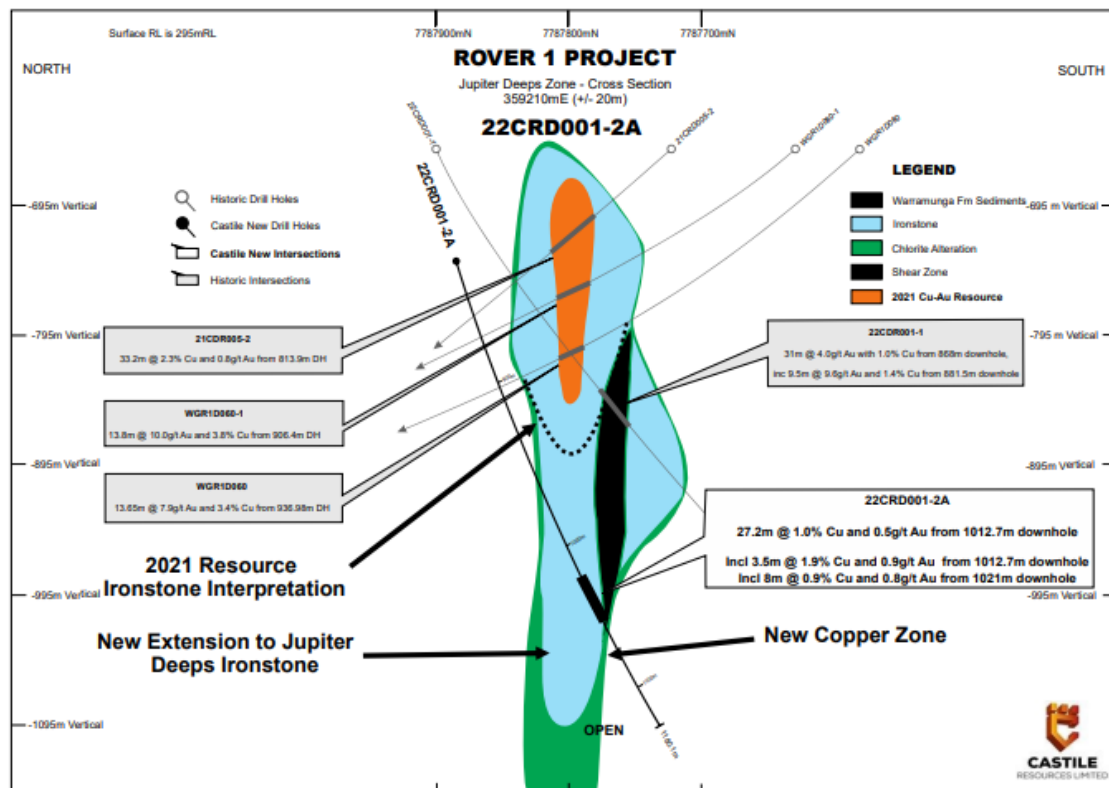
Surface RL is 295mRL

7787900mN 7787800mN 7787700mN

ROVER 1 PROJECT

Jupiter Deeps Zone - Cross Section
359210mE (+/- 20m)

22CRD001-2A

NORTH

SOUTH

22CRD001-1

21CDR005-2

WGR1D60-1

WGR1D060

22CRD001-2A

Historic Drill Holes

Castile New Drill Holes

Castile New Intersections

Historic Intersections

LEGEND

Warramunga Fm Sediments

Ironstone

Chlorite Alteration

Shear Zone

2021 Cu-Au Resource

-695m Vertical

-695 m Vertical

-795m Vertical

-795 m Vetical

-895m Vertical

-895m Vertical

-995m Vertical

-995m Vertical

-1095m Vertical

21CDR005-2
33.2m @ 2.3% Cu and 0.8g/t Au from 813.9m DH

22CRD001-1
31m @ 4.0g/t Au with 1.0% Cu from 868m downhole,
inc 9.5m @ 9.6g/t Au and 1.4% Cu from 881.5m downhole

WGR1D060-1
13.8m @ 10.0g/t Au and 3.8% Cu from 906.4m DH

WGR1D060
13.65m @ 7.9g/t Au and 3.4% Cu from 936.98m DH

22CRD001-2A
27.2m @ 1.0% Cu and 0.5g/t Au from 1012.7m downhole
Incl 3.5m @ 1.9% Cu and 0.9g/t Au from 1012.7m downhole
Incl 8m @ 0.9% Cu and 0.8g/t Au from 1021m downhole

2021 Resource
Ironstone Interpretation

New Extension to Jupiter
Deeps Ironstone

New Copper Zone

OPEN

1180.1m

CASTILE
RESOURCES LIMITED